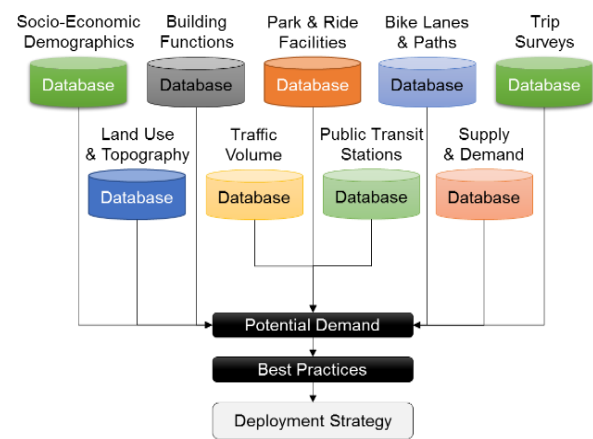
Socio-Economic Demographics

Database

Building Functions

Database

Park & Ride Facilities

Database

Bike Lanes & Paths

Database

Trip Surveys

Database

Land Use & Topography

Database

Traffic Volume

Database

Public Transit Stations

Database

Supply & Demand

Database

Potential Demand

Best Practices

Deployment Strategy